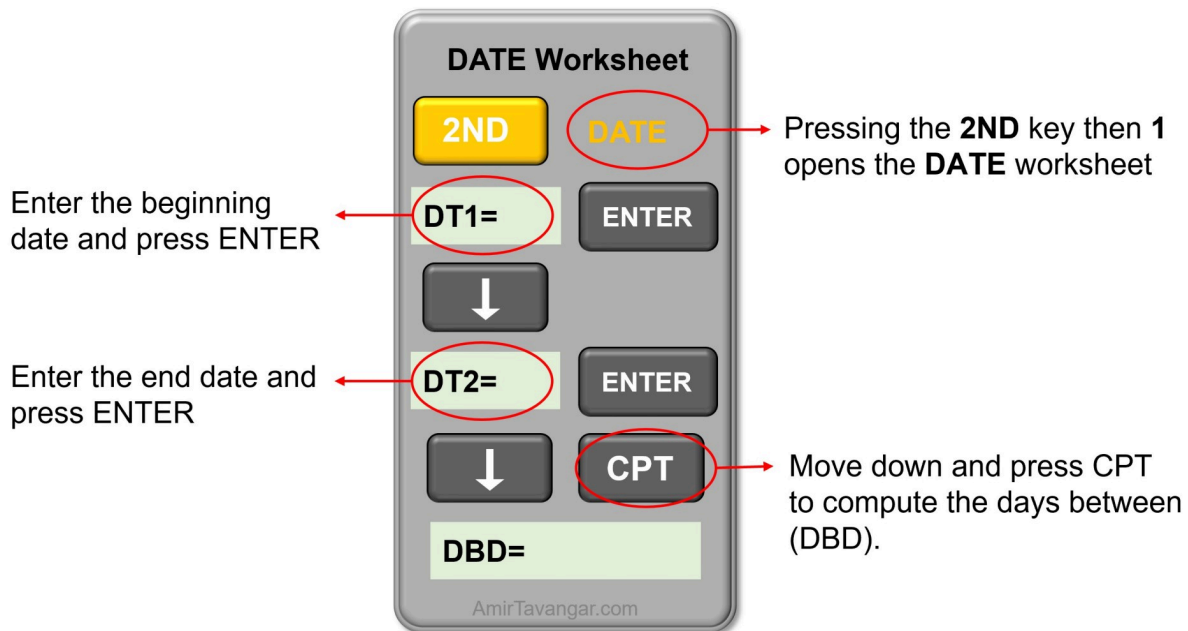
DATE Worksheet

2ND

DATE

Pressing the 2ND key then 1 opens the DATE worksheet

Enter the beginning date and press ENTER

DT1=

ENTER

↓

Enter the end date and press ENTER

DT2=

ENTER

↓

CPT

Move down and press CPT to compute the days between (DBD).

DBD=

AmirTavangar.com